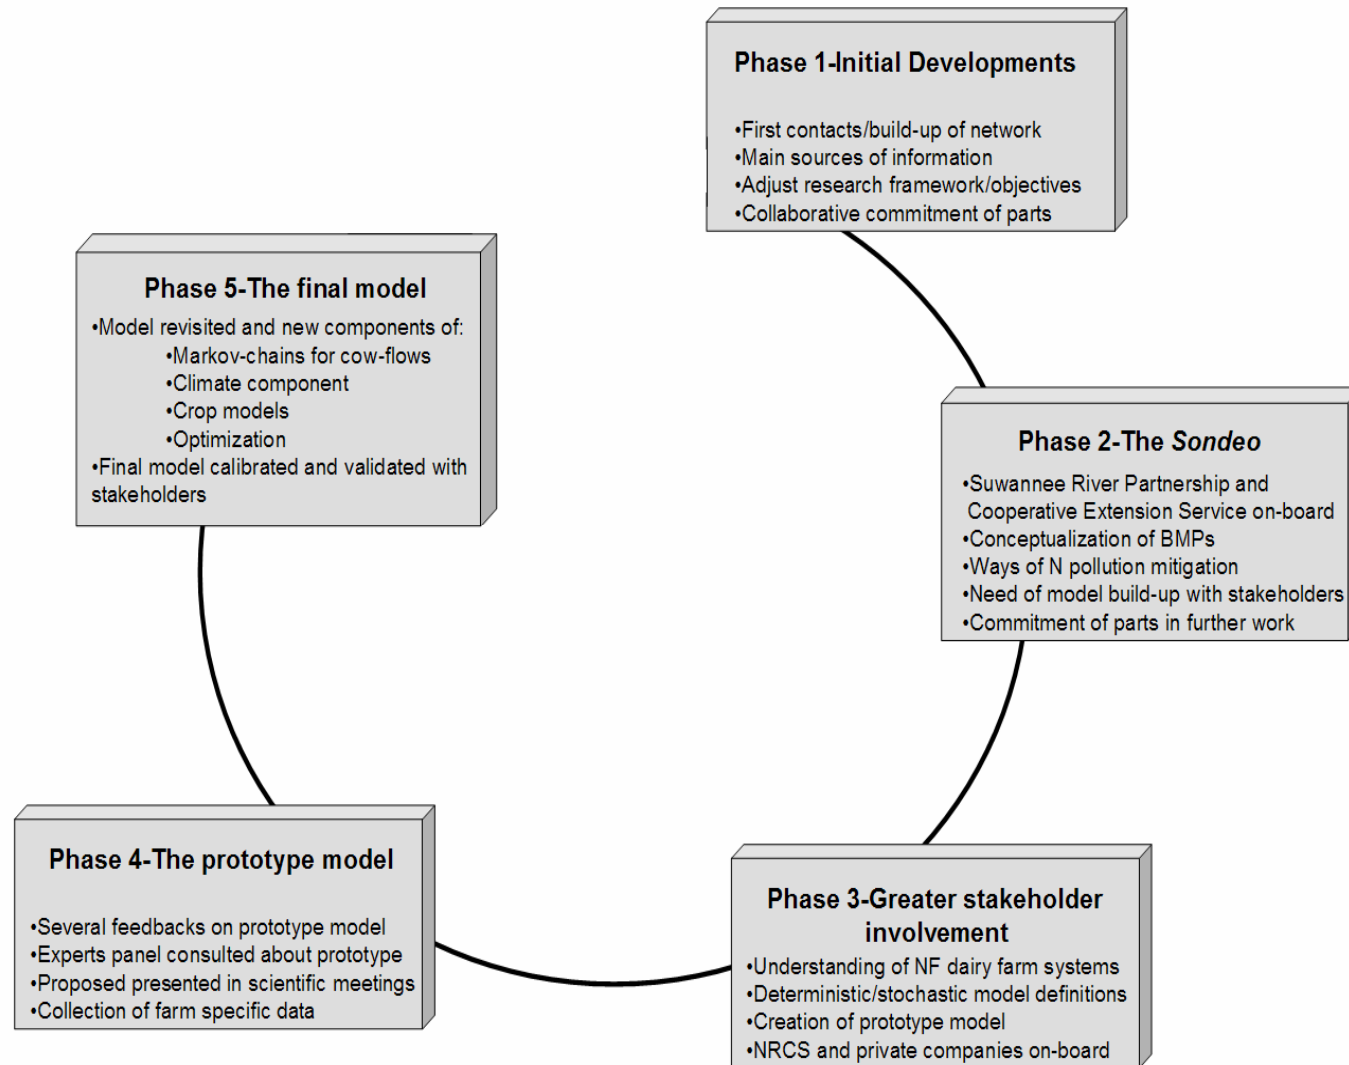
Phase 1-Initial Developments

•First contacts/build-up of network
•Main sources of information
•Adjust research framework/objectives
•Collaborative commitment of parts

Phase 2-The *Sondeo*

•Suwannee River Partnership and Cooperative Extension Service on-board
•Conceptualization of BMPs
•Ways of N pollution mitigation
•Need of model build-up with stakeholders
•Commitment of parts in further work

Phase 3-Greater stakeholder involvement

•Understanding of NF dairy farm systems
•Deterministic/stochastic model definitions
•Creation of prototype model
•NRCS and private companies on-board

Phase 4-The prototype model

•Several feedbacks on prototype model
•Experts panel consulted about prototype
•Proposed presented in scientific meetings
•Collection of farm specific data

Phase 5-The final model

•Model revisited and new components of:
•Markov-chains for cow-flows
•Climate component
•Crop models
•Optimization
•Final model calibrated and validated with stakeholders